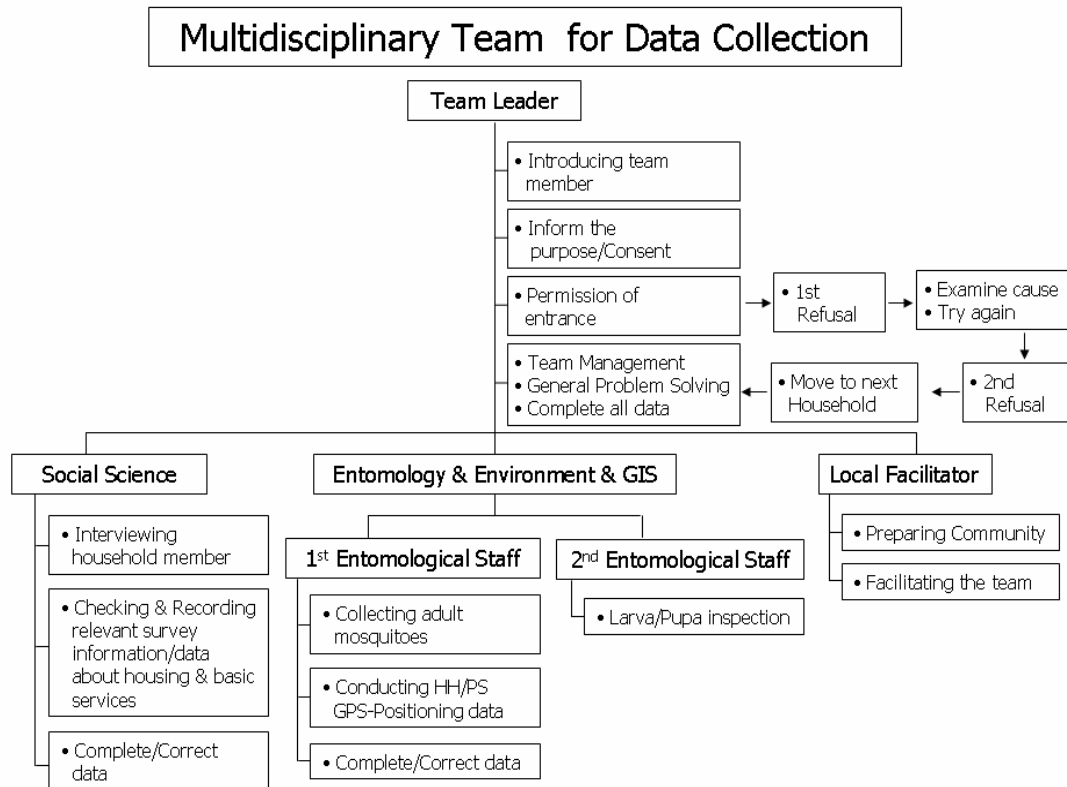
Multidisciplinary Team for Data Collection

Team Leader

• Introducing team member

• Inform the purpose/Consent

• Permission of entrance

• 1st Refusal

• Examine cause
• Try again

• 2nd Refusal

• Move to next Household

• Team Management
• General Problem Solving
• Complete all data

Social Science

• Interviewing household member

• Checking & Recording relevant survey information/data about housing & basic services

• Complete/Correct data

Entomology & Environment & GIS

1$^{st}$ Entomological Staff

• Collecting adult mosquitoes

• Conducting HH/PS GPS-Positioning data

• Complete/Correct data

2$^{nd}$ Entomological Staff

• Larva/Pupa inspection

Local Facilitator

• Preparing Community

• Facilitating the team